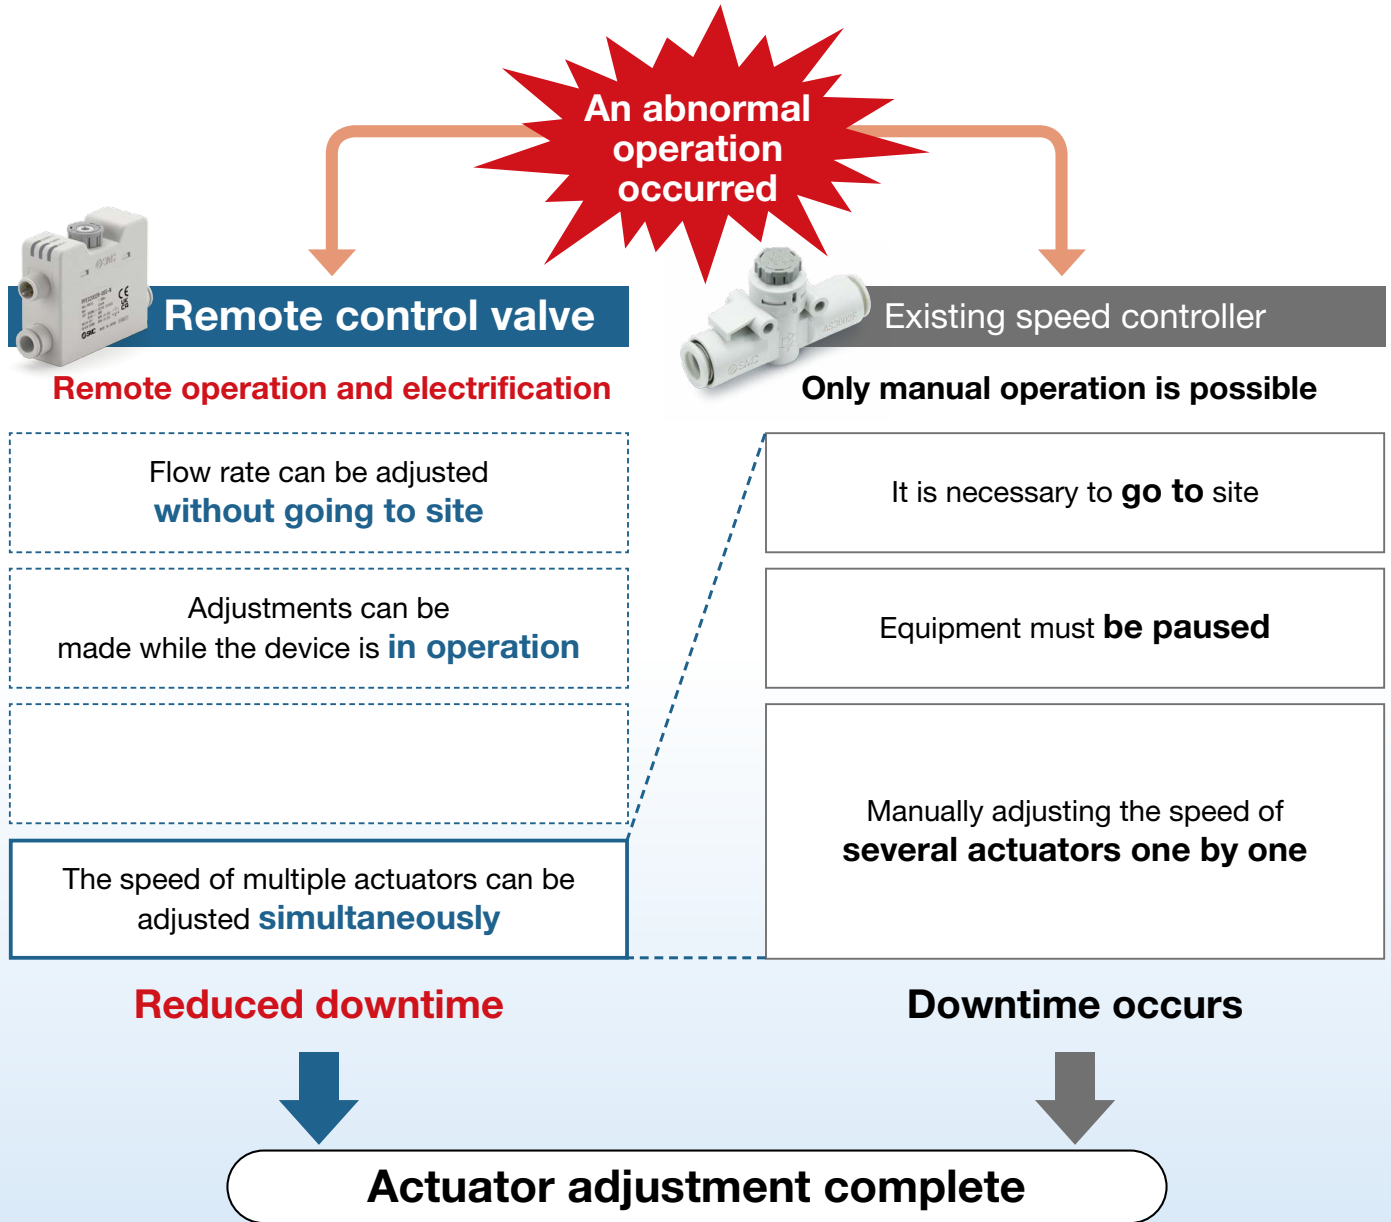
An abnormal operation occurred

Remote control valve

Remote operation and electrification

Flow rate can be adjusted without going to site

Adjustments can be made while the device is in operation

The speed of multiple actuators can be adjusted simultaneously

Reduced downtime

Existing speed controller

Only manual operation is possible

It is necessary to go to site

Equipment must be paused

Manually adjusting the speed of several actuators one by one

Downtime occurs

Actuator adjustment complete